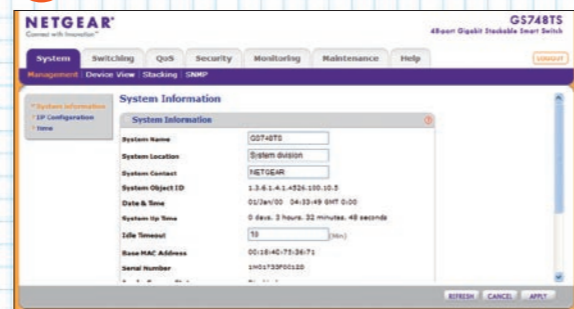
NETGEAR®
Connect with Innovation™

GS748TS
48-port Gigabit Stackable Smart Switch

System | Switching | QoS | Security | Monitoring | Maintenance | Help

LOGOUT

Management | Device View | Stacking | SNMP

» System Information
» IP Configuration
» Time

System Information

System Information

| | |
|---|---|
| System Name | GS748TS |
| System Location | System division |
| System Contact | NETGEAR |
| System Object ID | 1.3.6.1.4.1.4526.100.10.5 |
| Date & Time | 01/Jan/00 04:33:49 GMT 0:00 |
| System Up Time | 0 days, 3 hours, 32 minutes, 48 seconds |
| Idle Timeout | 10 (Min) |
| Base MAC Address | 00:18:4D:75:36:71 |
| Serial Number | 1H01735F00120 |

REFRESH | CANCEL | APPLY